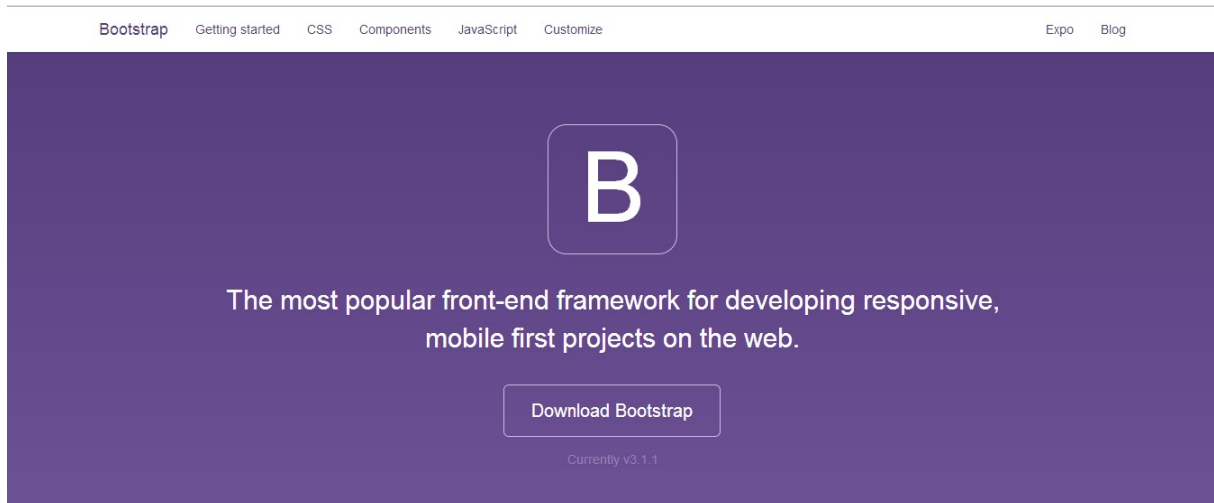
Bootstrap Getting started CSS Components JavaScript Customize Expo Blog

B

The most popular front-end framework for developing responsive, mobile first projects on the web.

Download Bootstrap

Currently v3.1.1